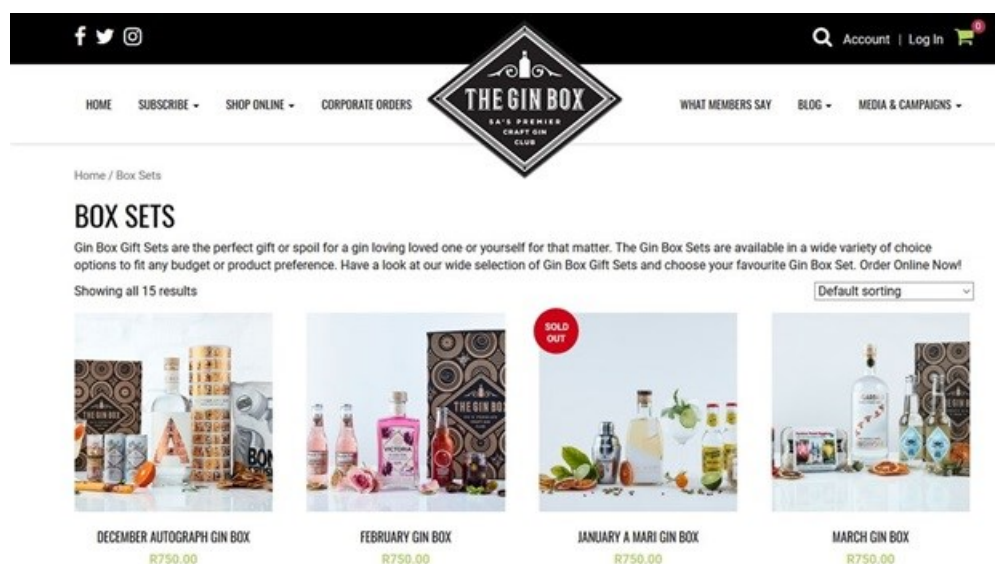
Account | Log In 0

THE GIN BOX
SA'S PREMIER CRAFT GIN CLUB

HOME SUBSCRIBE SHOP ONLINE CORPORATE ORDERS WHAT MEMBERS SAY BLOG MEDIA & CAMPAIGNS

Home / Box Sets

BOX SETS

Gin Box Gift Sets are the perfect gift or spoil for a gin loving loved one or yourself for that matter. The Gin Box Sets are available in a wide variety of choice options to fit any budget or product preference. Have a look at our wide selection of Gin Box Gift Sets and choose your favourite Gin Box Set. Order Online Now!

Showing all 15 results

Default sorting

SOLD OUT

DECEMBER AUTOGRAPH GIN BOX
R750.00

FEBRUARY GIN BOX
R750.00

JANUARY A MARI GIN BOX
R750.00

MARCH GIN BOX
R750.00